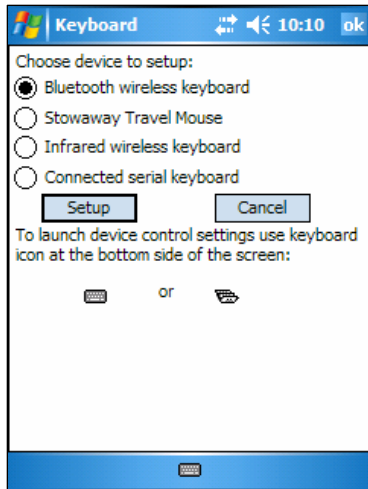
Keyboard 10:10 ok

Choose device to setup:

Bluetooth wireless keyboard

Stowaway Travel Mouse

Infrared wireless keyboard

Connected serial keyboard

Setup Cancel

To launch device control settings use keyboard icon at the bottom side of the screen:

or